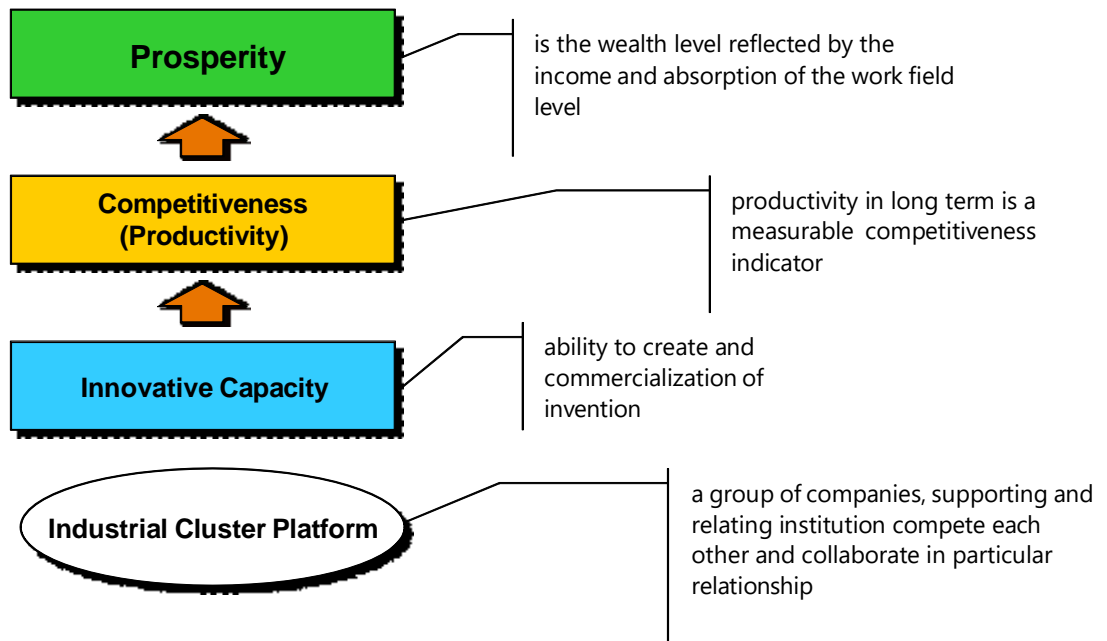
Prosperity

is the wealth level reflected by the income and absorption of the work field level

Competitiveness (Productivity)

productivity in long term is a measurable competitiveness indicator

Innovative Capacity

ability to create and commercialization of invention

Industrial Cluster Platform

a group of companies, supporting and relating institution compete each other and collaborate in particular relationship